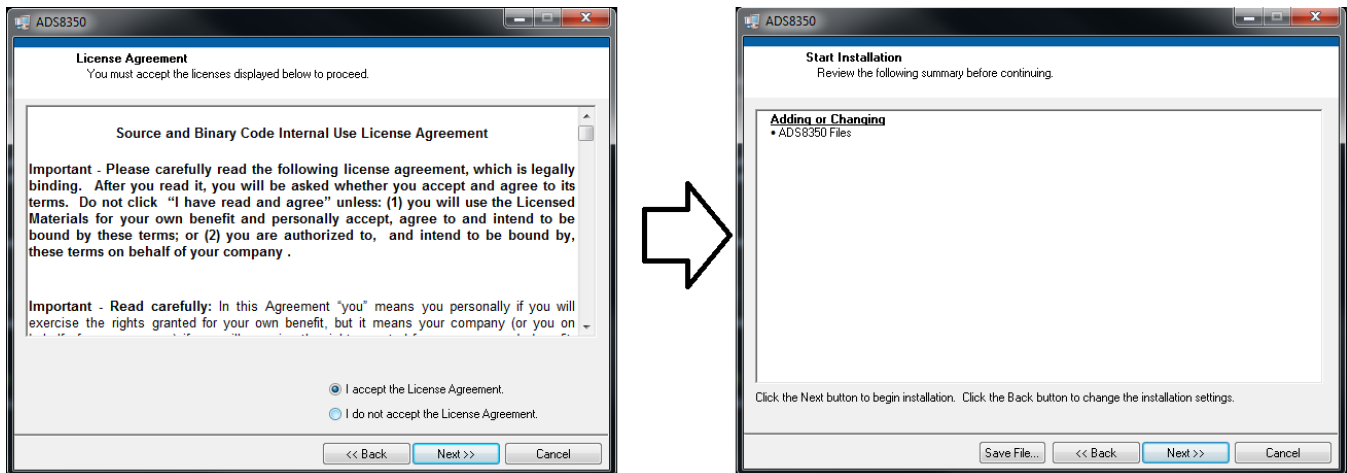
ADS8350

License Agreement
You must accept the licenses displayed below to proceed.

Source and Binary Code Internal Use License Agreement

Important - Please carefully read the following license agreement, which is legally binding. After you read it, you will be asked whether you accept and agree to its terms. Do not click "I have read and agree" unless: (1) you will use the Licensed Materials for your own benefit and personally accept, agree to and intend to be bound by these terms; or (2) you are authorized to, and intend to be bound by, these terms on behalf of your company .

Important - Read carefully: In this Agreement "you" means you personally if you will exercise the rights granted for your own benefit, but it means your company (or you on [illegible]

I accept the License Agreement.
I do not accept the License Agreement.

<< Back
Next >>
Cancel

ADS8350

Start Installation
Review the following summary before continuing.

Adding or Changing
• ADS8350 Files

Click the Next button to begin installation. Click the Back button to change the installation settings.

Save File...
<< Back
Next >>
Cancel